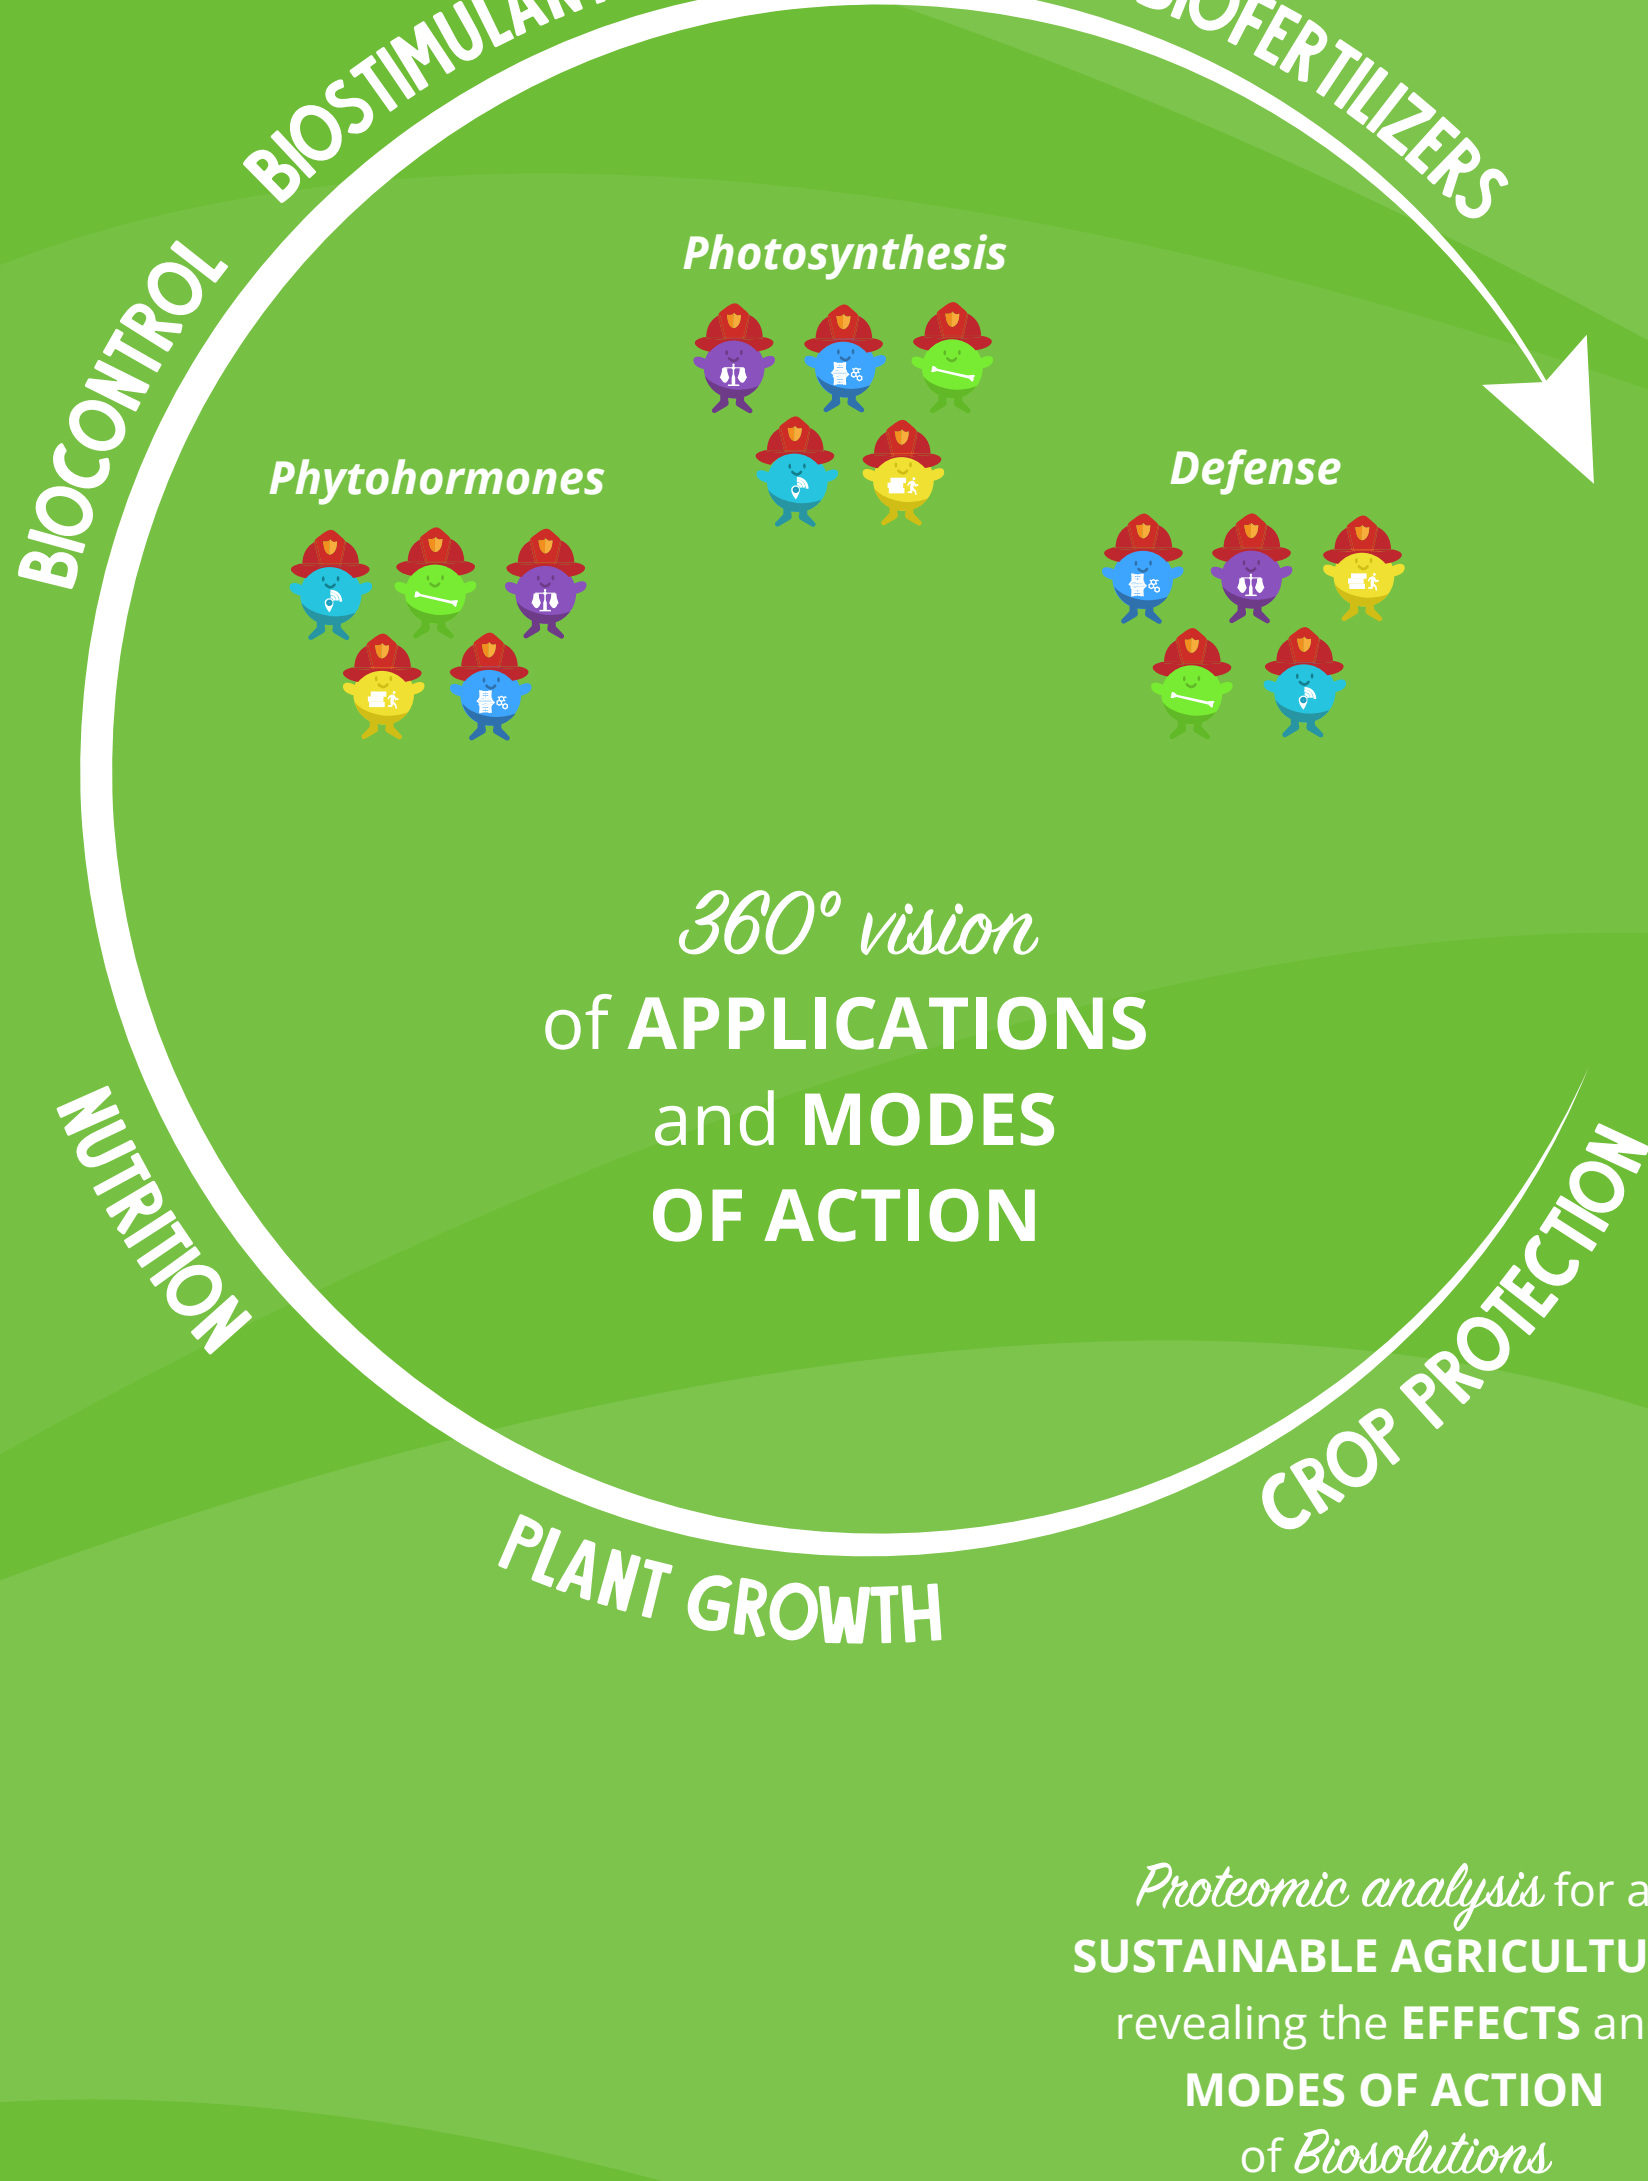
BIOSTIMULAN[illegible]

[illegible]OFERTILIZERS

BIOCONTROL

Photosynthesis

Phytohormones

Defense

360° vision
of APPLICATIONS
and MODES
OF ACTION

NUTRITION

CROP PROTECTION

PLANT GROWTH

Proteomic analysis for a
SUSTAINABLE AGRICULTU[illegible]
revealing the EFFECTS an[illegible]
MODES OF ACTION
of Biosolutions